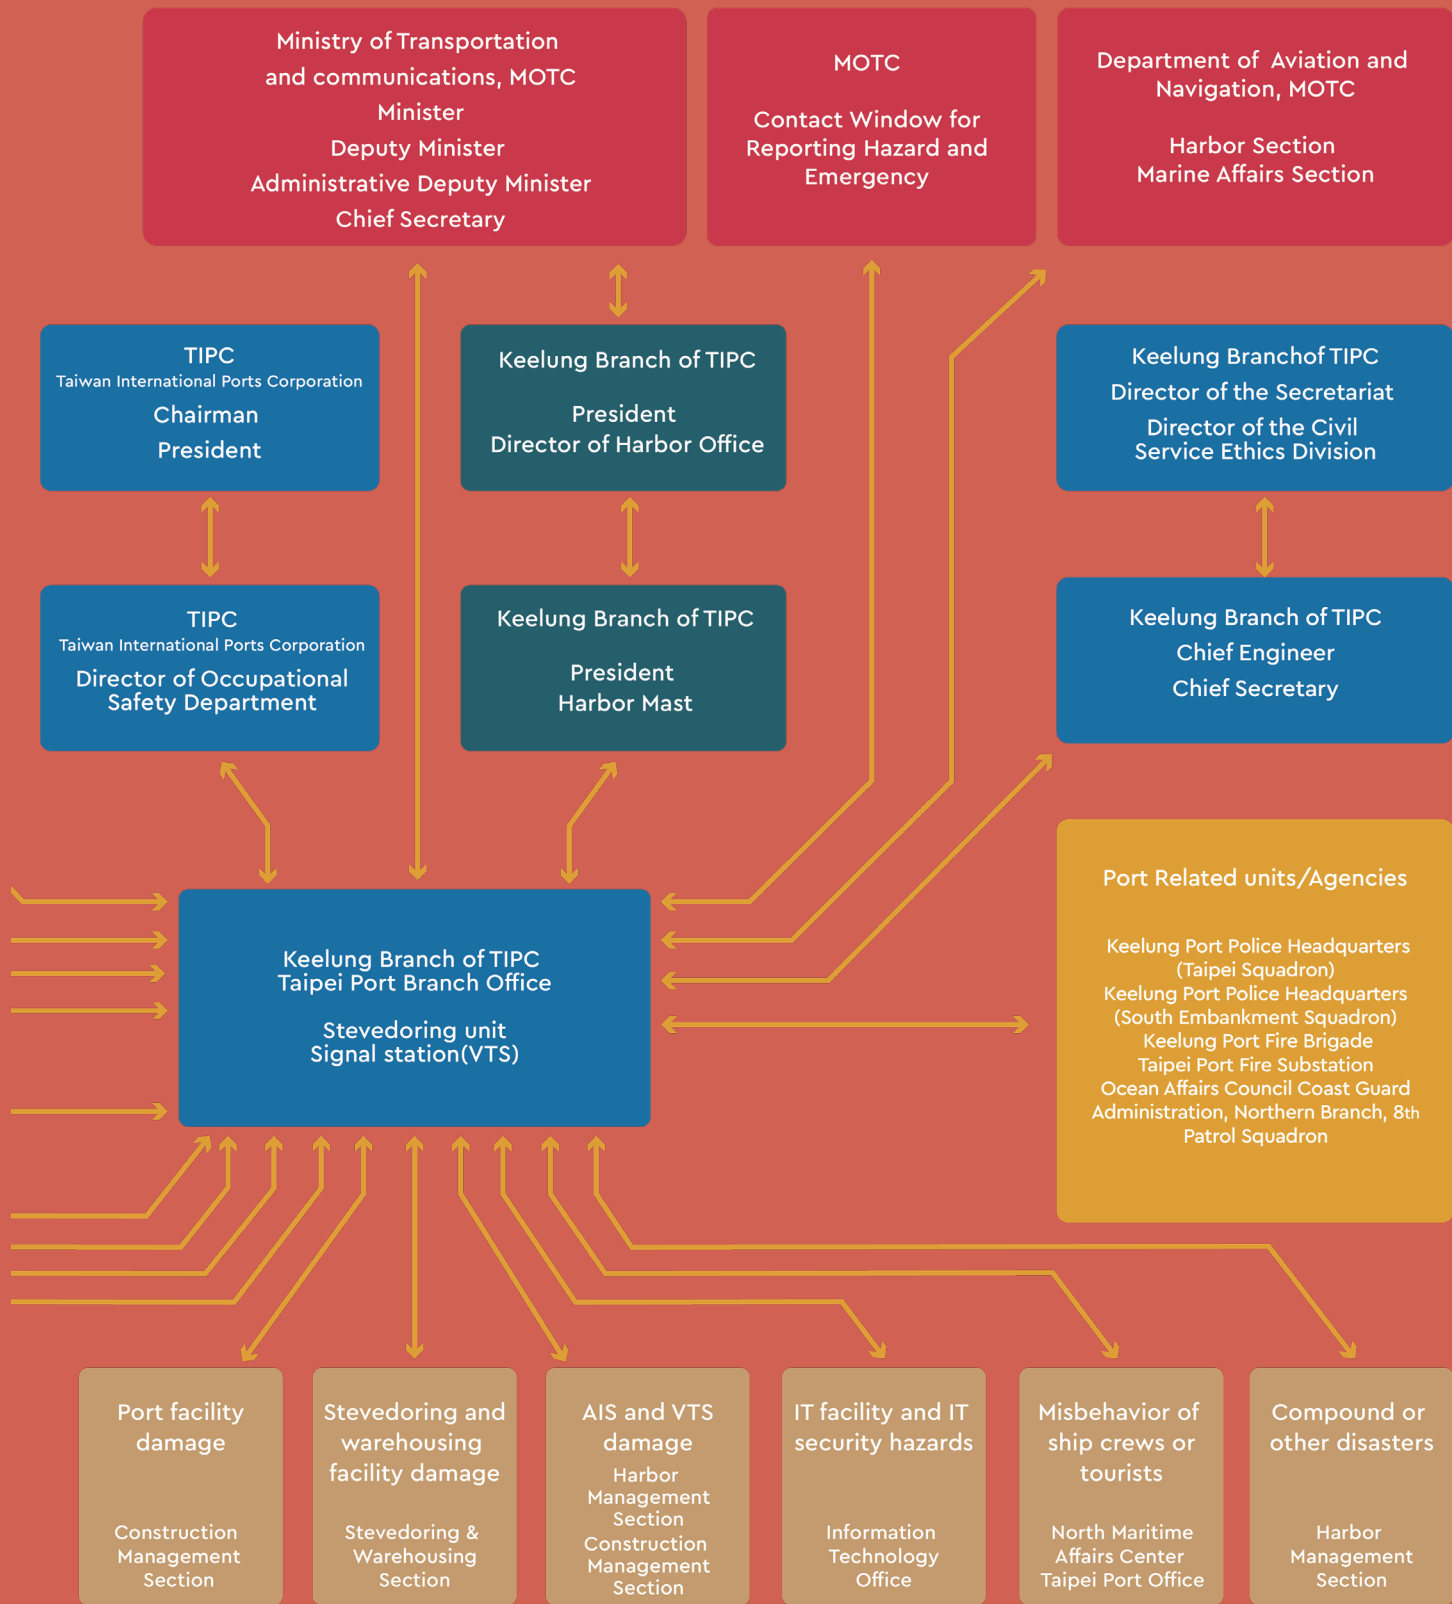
Ministry of Transportation and communications, MOTC
Minister
Deputy Minister
Administrative Deputy Minister
Chief Secretary

MOTC

Contact Window for Reporting Hazard and Emergency

Department of Aviation and Navigation, MOTC

Harbor Section
Marine Affairs Section

TIPC
Taiwan International Ports Corporation
Chairman
President

Keelung Branch of TIPC

President
Director of Harbor Office

Keelung Branchof TIPC
Director of the Secretariat
Director of the Civil Service Ethics Division

TIPC
Taiwan International Ports Corporation
Director of Occupational Safety Department

Keelung Branch of TIPC

President
Harbor Mast

Keelung Branch of TIPC
Chief Engineer
Chief Secretary

Port Related units/Agencies

Keelung Port Police Headquarters (Taipei Squadron)
Keelung Port Police Headquarters (South Embankment Squadron)
Keelung Port Fire Brigade
Taipei Port Fire Substation
Ocean Affairs Council Coast Guard Administration, Northern Branch, 8th Patrol Squadron

Keelung Branch of TIPC
Taipei Port Branch Office

Stevedoring unit
Signal station(VTS)

Port facility damage

Construction Management Section

Stevedoring and warehousing facility damage

Stevedoring & Warehousing Section

AIS and VTS damage
Harbor Management Section
Construction Management Section

IT facility and IT security hazards

Information Technology Office

Misbehavior of ship crews or tourists

North Maritime Affairs Center Taipei Port Office

Compound or other disasters

Harbor Management Section